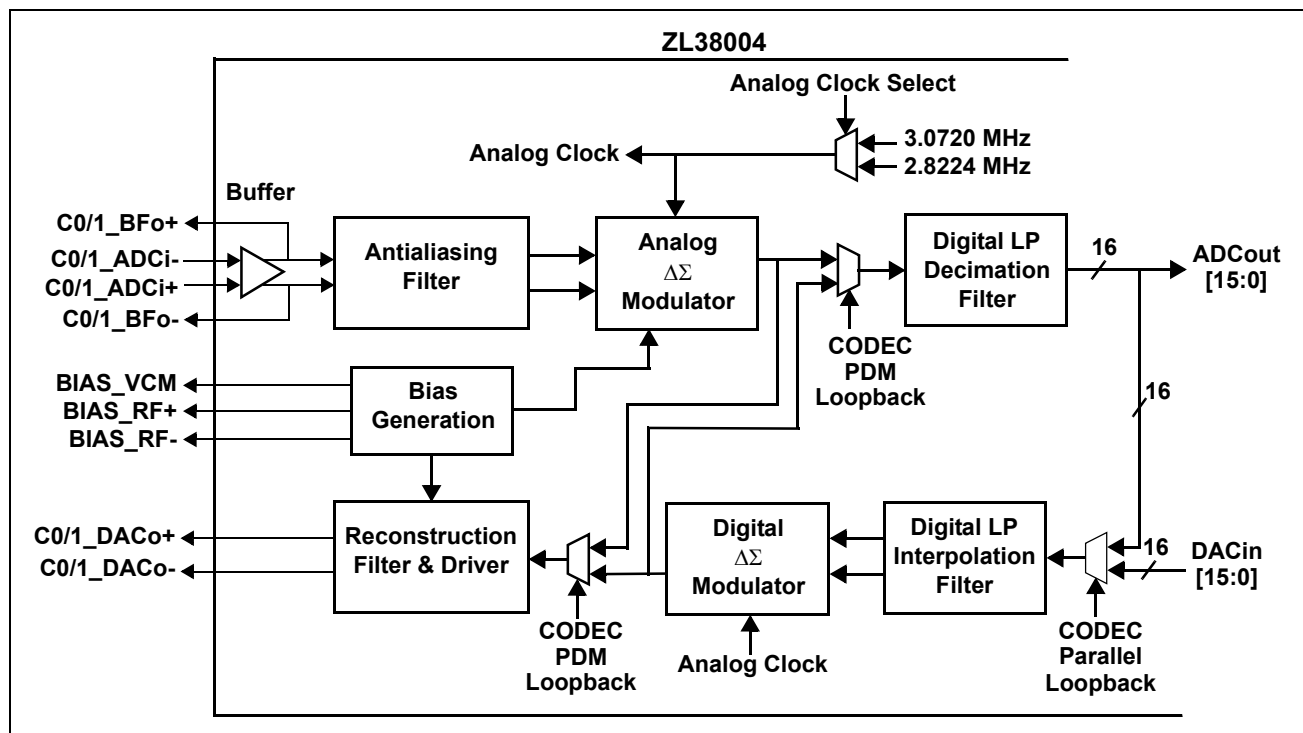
ZL38004

Analog Clock Select

3.0720 MHz

2.8224 MHz

Analog Clock

Buffer

C0/1_BFo+

C0/1_ADCi-

C0/1_ADCi+

C0/1_BFo-

Antialiasing Filter

Analog $\Delta\Sigma$ Modulator

Digital LP Decimation Filter

16

ADCout [15:0]

CODEC PDM Loopback

16

BIAS_VCM

BIAS_RF+

BIAS_RF-

Bias Generation

C0/1_DACo+

C0/1_DACo-

Reconstruction Filter & Driver

Digital $\Delta\Sigma$ Modulator

Digital LP Interpolation Filter

16

DACin [15:0]

CODEC PDM Loopback

Analog Clock

CODEC Parallel Loopback